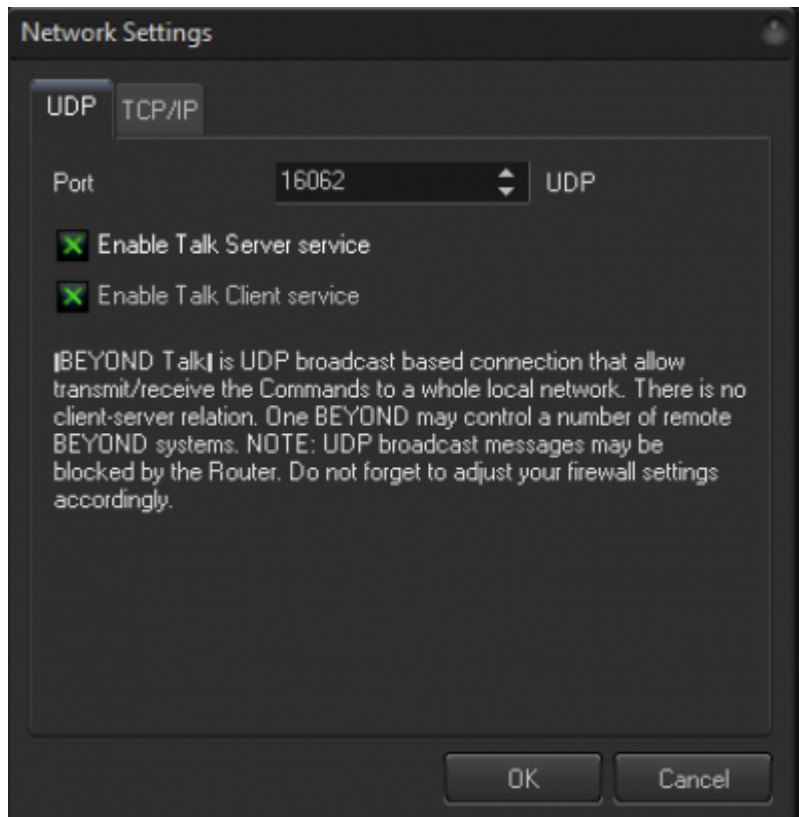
Network Settings

UDP TCP/IP

Port 16062 UDP

Enable Talk Server service

Enable Talk Client service

|BEYOND Talk| is UDP broadcast based connection that allow transmit/receive the Commands to a whole local network. There is no client-server relation. One BEYOND may control a number of remote BEYOND systems. NOTE: UDP broadcast messages may be blocked by the Router. Do not forget to adjust your firewall settings accordingly.

OK Cancel